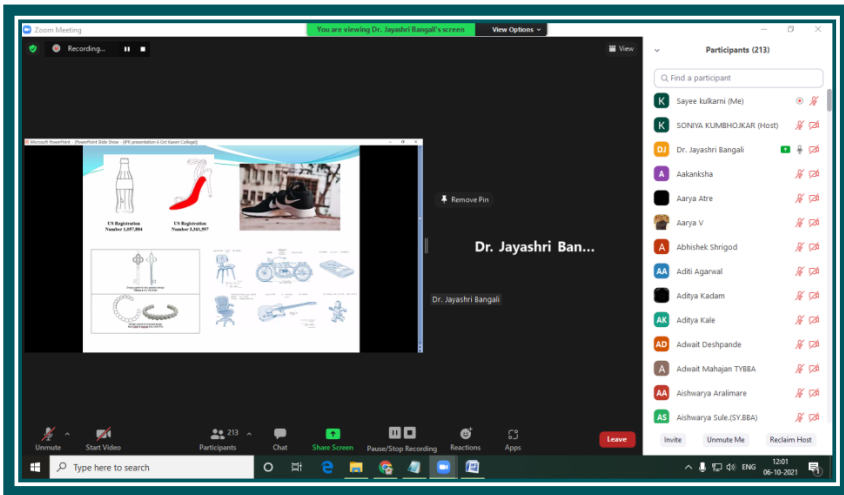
Zoom Meeting

You are viewing Dr. Jayashri Bangali's screen

View Options

Recording...

View

Microsoft PowerPoint - [PowerPoint Slide Show - [IPR presentation-II-Ctrl Xavier College]]

US Registration Number 1,057,884

US Registration Number 3,361,597

Remove Pin

Dr. Jayashri Ban...

Dr. Jayashri Bangali

Participants (213)

Find a participant

Sayee kulkarni (Me)

SONIYA KUMBHOJKAR (Host)

Dr. Jayashri Bangali

Aakanksha

Aarya Atre

Aarya V

Abhishek Shrigod

Aditi Agarwal

Aditya Kadam

Aditya Kale

Adwait Deshpande

Adwait Mahajan TYBBA

Aishwarya Aralimare

Aishwarya Sule.(SY.BBA)

Invite

Unmute Me

Reclaim Host

Unmute

Start Video

Participants 213

Chat

Share Screen

Pause/Stop Recording

Reactions

Apps

Leave

Type here to search

ENG

12:01

06-10-2021